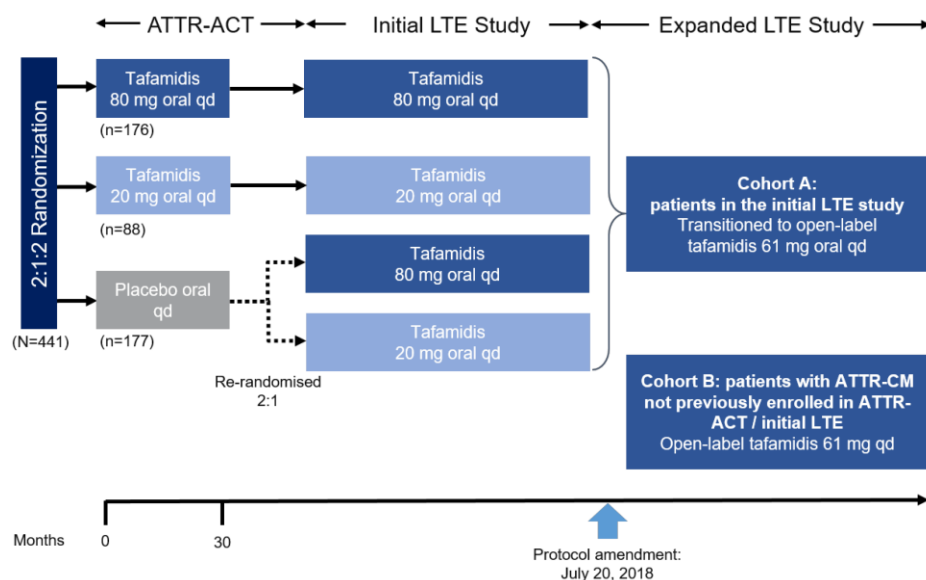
ATTR-ACT
Initial LTE Study
Expanded LTE Study

2:1:2 Randomization
(N=441)

Tafamidis
80 mg oral qd
(n=176)

Tafamidis
80 mg oral qd

Tafamidis
20 mg oral qd
(n=88)

Tafamidis
20 mg oral qd

Placebo oral qd
(n=177)

Tafamidis
80 mg oral qd

Tafamidis
20 mg oral qd

Re-randomised
2:1

**Cohort A: patients in the initial LTE study**
Transitioned to open-label tafamidis 61 mg oral qd

**Cohort B: patients with ATTR-CM not previously enrolled in ATTR-ACT / initial LTE**
Open-label tafamidis 61 mg qd

Months
0
30

Protocol amendment:
July 20, 2018